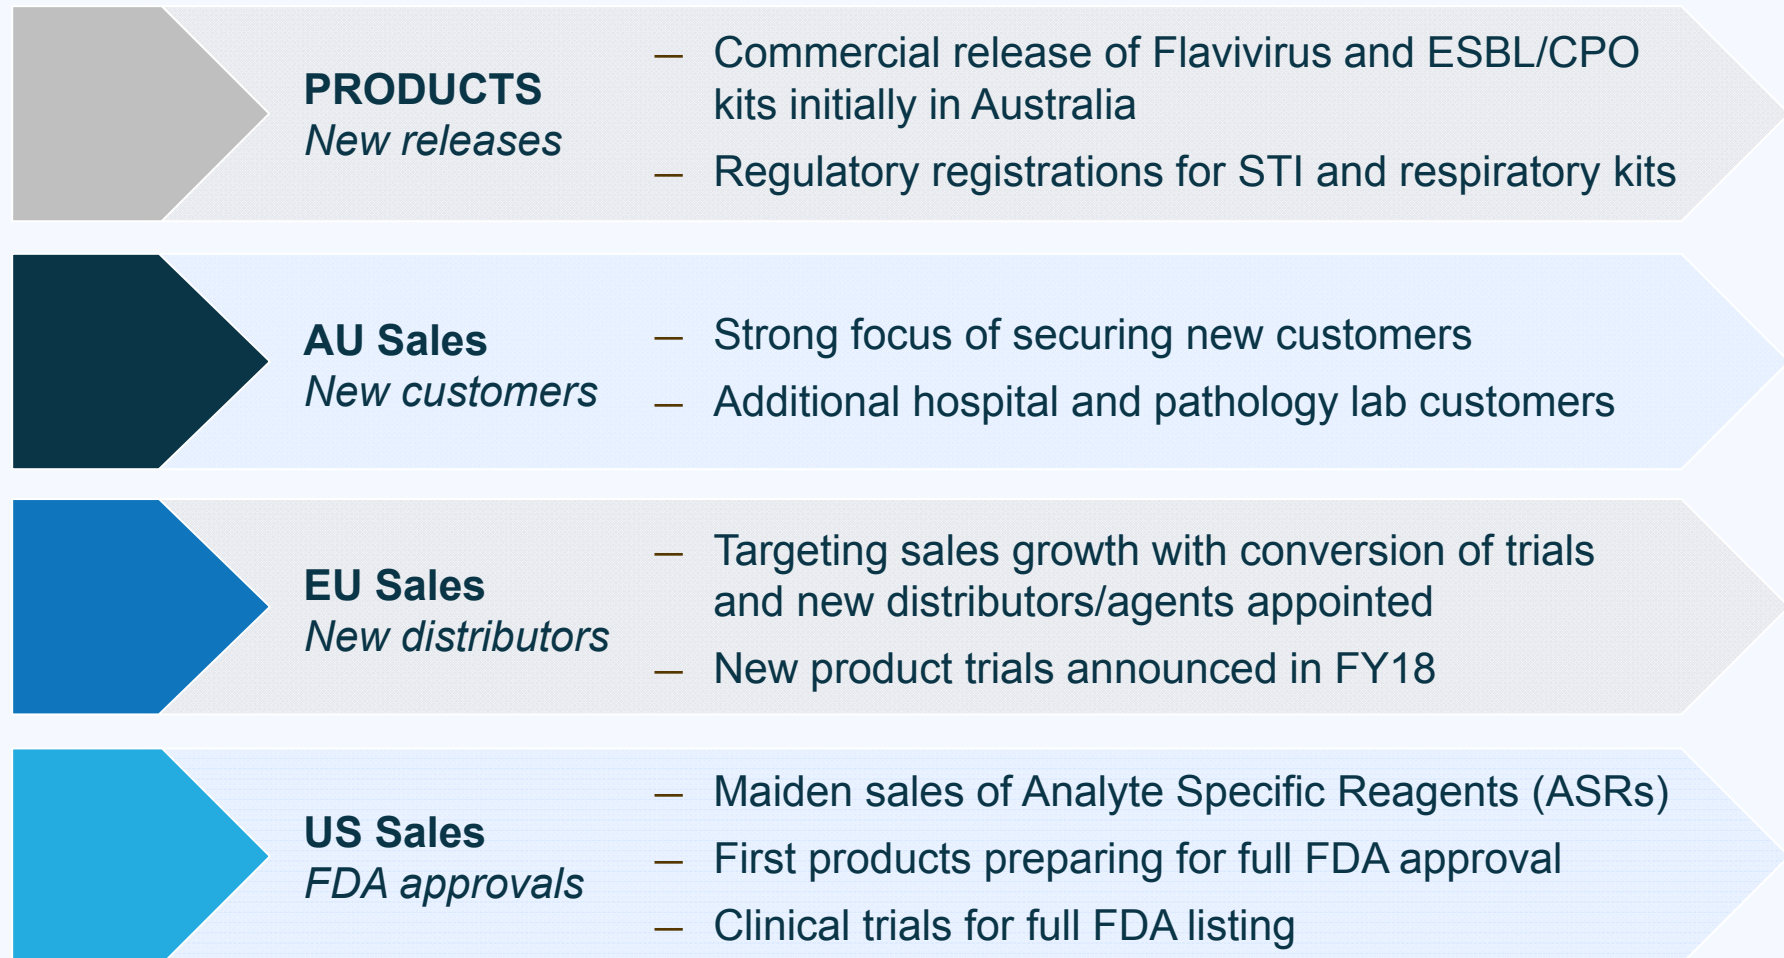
PRODUCTS
New releases

– Commercial release of Flavivirus and ESBL/CPO kits initially in Australia
– Regulatory registrations for STI and respiratory kits

AU Sales
New customers

– Strong focus of securing new customers
– Additional hospital and pathology lab customers

EU Sales
New distributors

– Targeting sales growth with conversion of trials and new distributors/agents appointed
– New product trials announced in FY18

US Sales
FDA approvals

– Maiden sales of Analyte Specific Reagents (ASRs)
– First products preparing for full FDA approval
– Clinical trials for full FDA listing